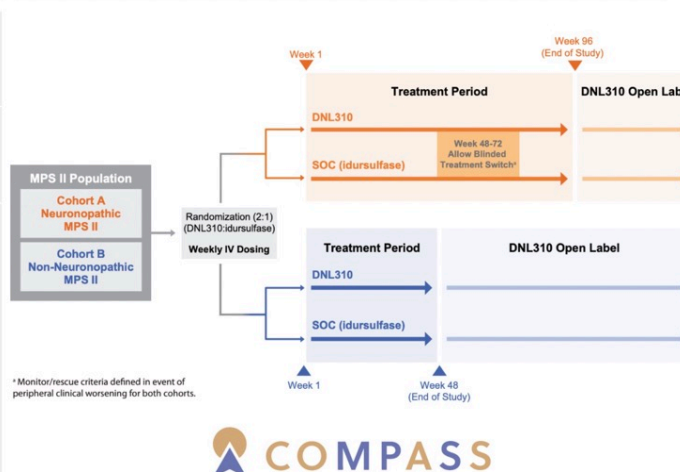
Week 1

Week 96
(End of Study)

Treatment Period

DNL310 Open Lab

DNL310

Week 48-72
Allow Blinded
Treatment Switch*

SOC (idursulfase)

MPS II Population

Cohort A
Neuronopathic
MPS II

Cohort B
Non-Neuronopathic
MPS II

Randomization (2:1)
(DNL310:idursulfase)

Weekly IV Dosing

Treatment Period

DNL310 Open Label

DNL310

SOC (idursulfase)

Week 1

Week 48
(End of Study)

* Monitor/rescue criteria defined in event of peripheral clinical worsening for both cohorts.

COMPASS